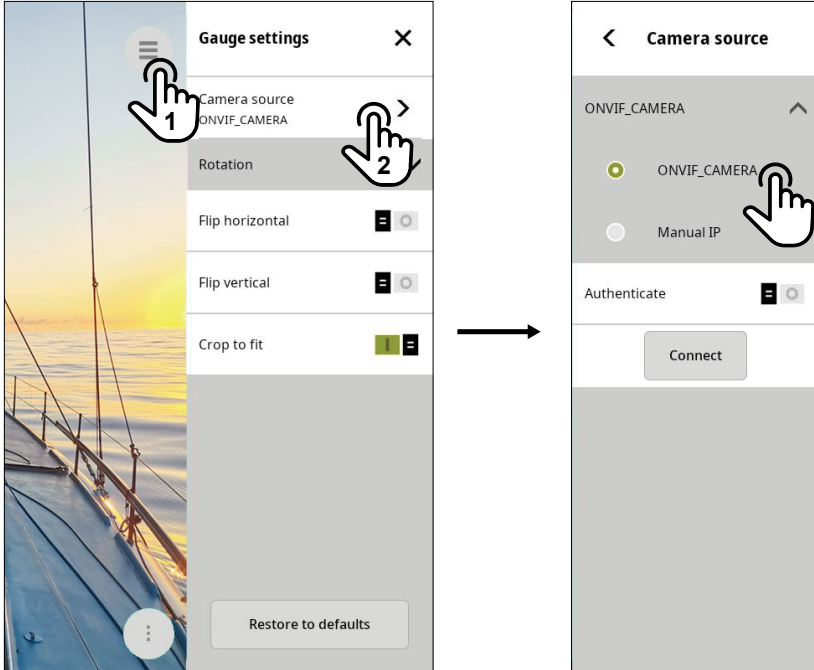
Gauge settings

Camera source
ONVIF_CAMERA

Rotation

Flip horizontal

Flip vertical

Crop to fit

Restore to defaults

1

2

Camera source

ONVIF_CAMERA

ONVIF_CAMERA

Manual IP

Authenticate

Connect